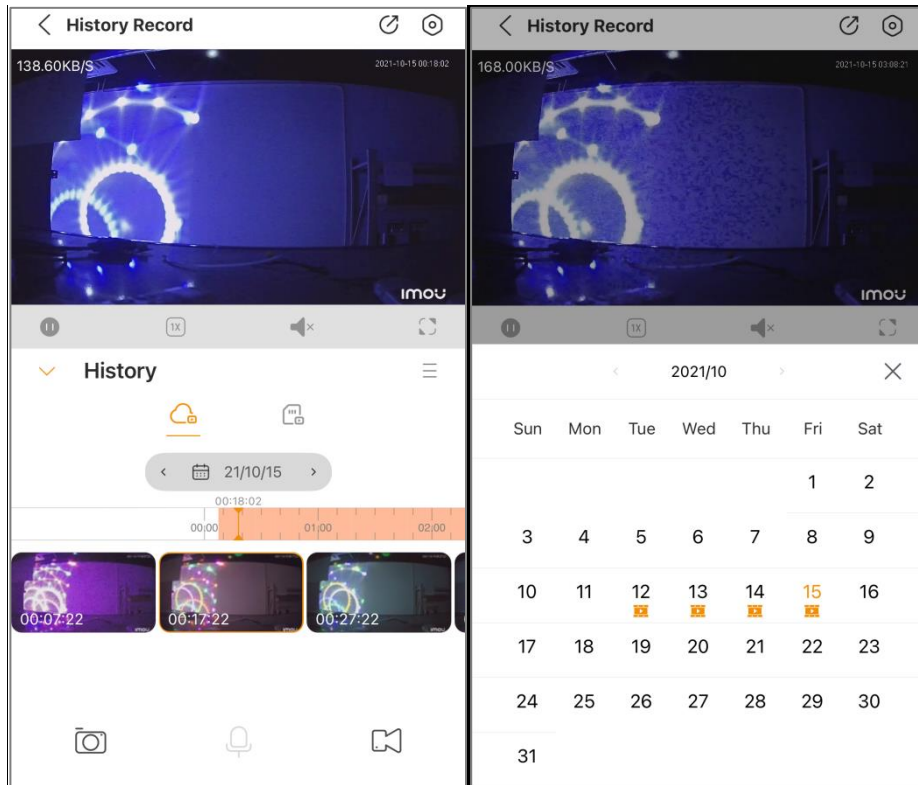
History Record

138.60KB/S

2021-10-15 00:18:02

imou

1X

History

21/10/15

00:18:02

00:00

01:00

02:00

00:07:22

00:17:22

00:27:22

History Record

168.00KB/S

2021-10-15 03:08:21

imou

1X

2021/10

| Sun | Mon | Tue | Wed | Thu | Fri | Sat |
|---|---|---|---|---|---|---|
| | | | | | 1 | 2 |
| 3 | 4 | 5 | 6 | 7 | 8 | 9 |
| 10 | 11 | 12 | 13 | 14 | 15 | 16 |
| 17 | 18 | 19 | 20 | 21 | 22 | 23 |
| 24 | 25 | 26 | 27 | 28 | 29 | 30 |
| 31 | | | | | | |